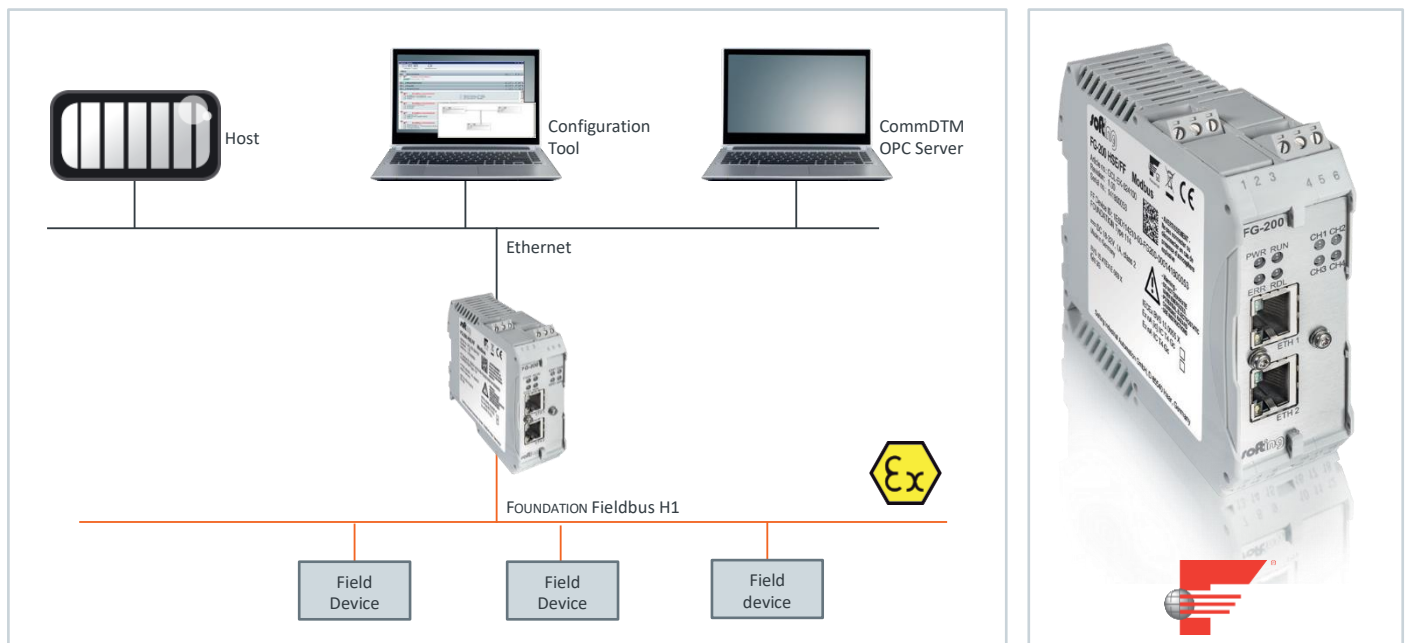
Host

Configuration Tool

CommDTM OPC Server

Ethernet

FOUNDATION Fieldbus H1

Field Device

Field Device

Field device

softing

FG-200 HSE/FF

Modbus

CE

1 2 3

4 5 6

FG-200

PWR RUN

ERR RDL

CH1 CH2

CH3 CH4

ETH 1

ETH 2

softing